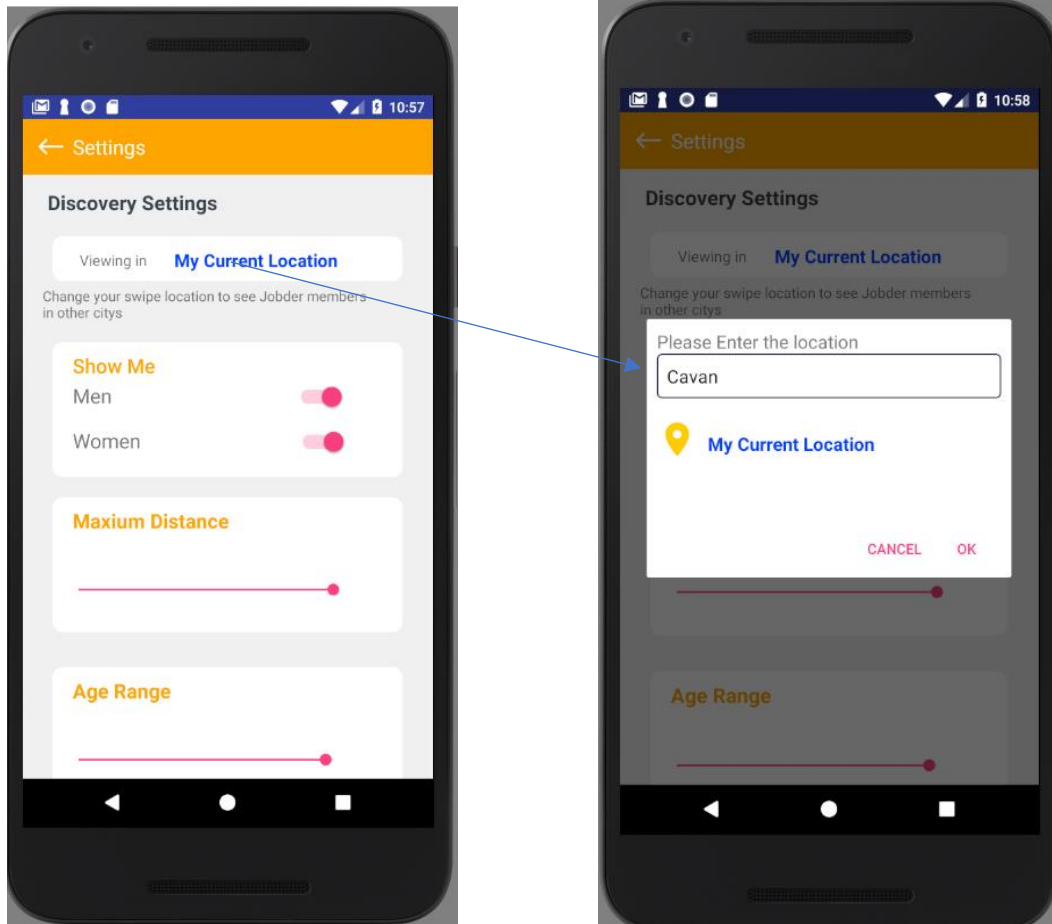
10:57

← Settings

Discovery Settings

Viewing in My Current Location

Change your swipe location to see Jobder members in other citys

Show Me

Men

Women

Maxium Distance

Age Range

10:58

← Settings

Discovery Settings

Viewing in My Current Location

Change your swipe location to see Jobder members in other citys

Please Enter the location

Cavan

My Current Location

CANCEL OK

Age Range